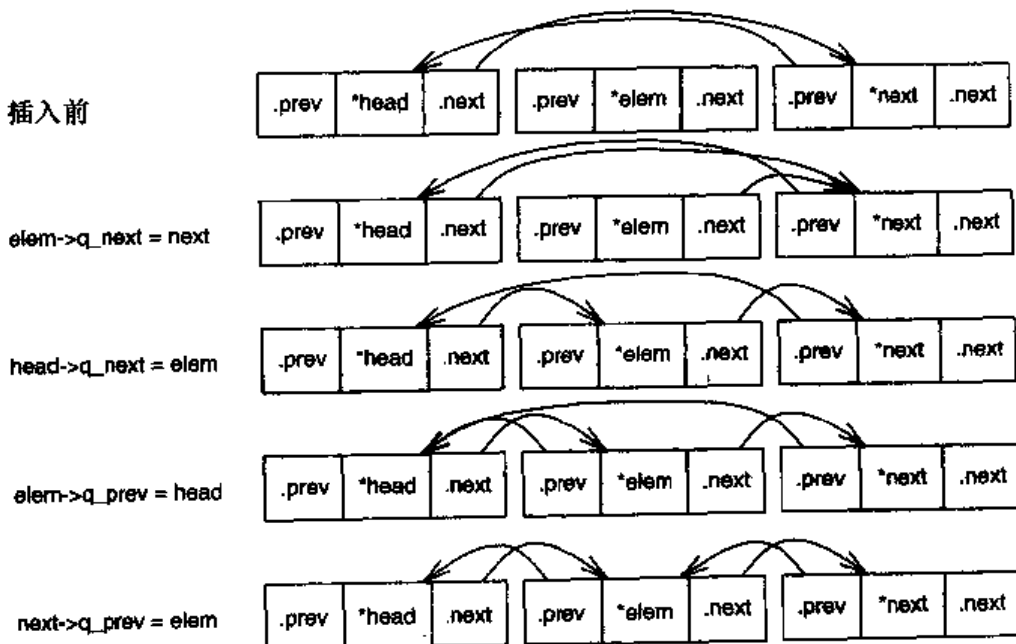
插入前

| .prev | *head | .next |
|---|---|---|

| .prev | *elem | .next |
|---|---|---|

| .prev | *next | .next |
|---|---|---|

elem->q_next = next

| .prev | *head | .next |
|---|---|---|

| .prev | *elem | .next |
|---|---|---|

| .prev | *next | .next |
|---|---|---|

head->q_next = elem

| .prev | *head | .next |
|---|---|---|

| .prev | *elem | .next |
|---|---|---|

| .prev | *next | .next |
|---|---|---|

elem->q_prev = head

| .prev | *head | .next |
|---|---|---|

| .prev | *elem | .next |
|---|---|---|

| .prev | *next | .next |
|---|---|---|

next->q_prev = elem

| .prev | *head | .next |
|---|---|---|

| .prev | *elem | .next |
|---|---|---|

| .prev | *next | .next |
|---|---|---|